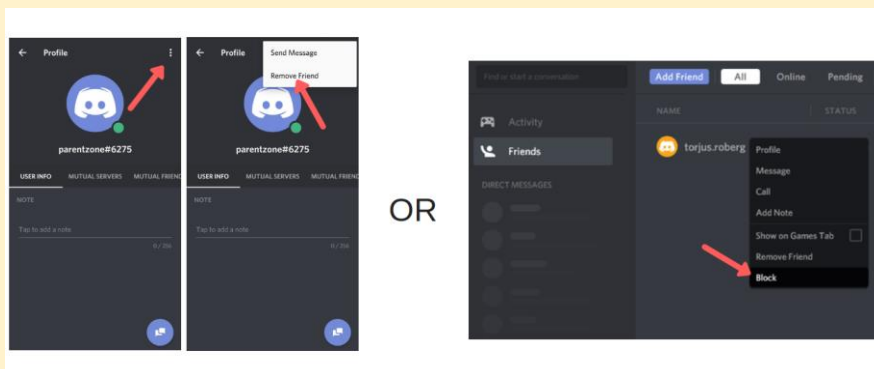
Profile

parentzone#6275

USER INFO MUTUAL SERVERS MUTUAL FRIEND

NOTE

Tap to add a note

0 / 256

Profile

Send Message

Remove Friend

parentzone#6275

USER INFO MUTUAL SERVERS MUTUAL FRIEND

NOTE

Tap to add a note

0 / 256

OR

Find or start a conversation

Add Friend All Online Pending

Activity

Friends

DIRECT MESSAGES

NAME STATUS

torjus.roberg

Profile

Message

Call

Add Note

Show on Games Tab

Remove Friend

Block